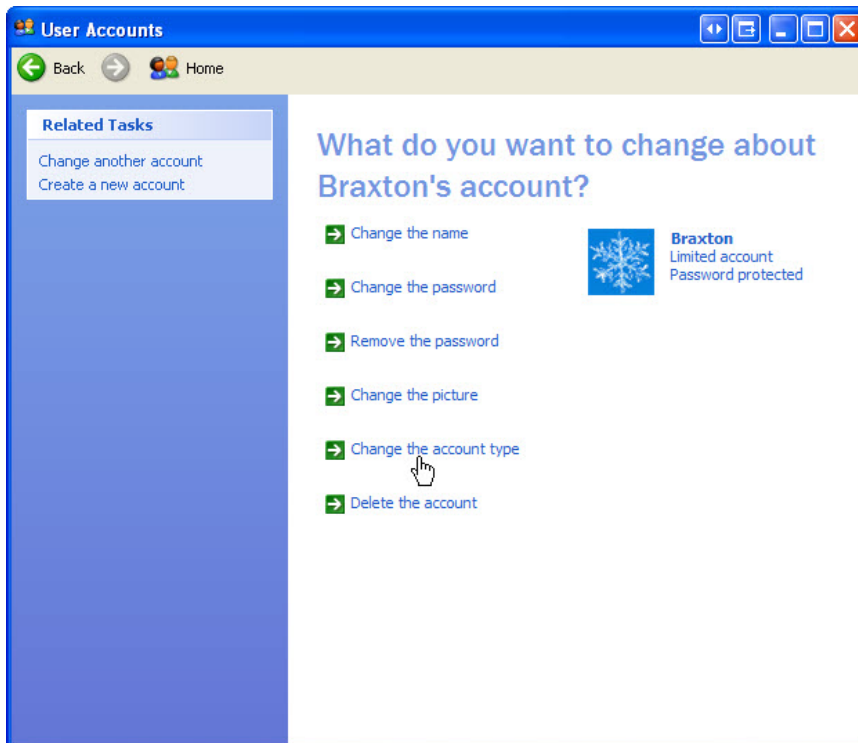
User Accounts

Back Home

Related Tasks

Change another account
Create a new account

What do you want to change about Braxton's account?

Change the name

Change the password

Remove the password

Change the picture

Change the account type

Delete the account

Braxton
Limited account
Password protected